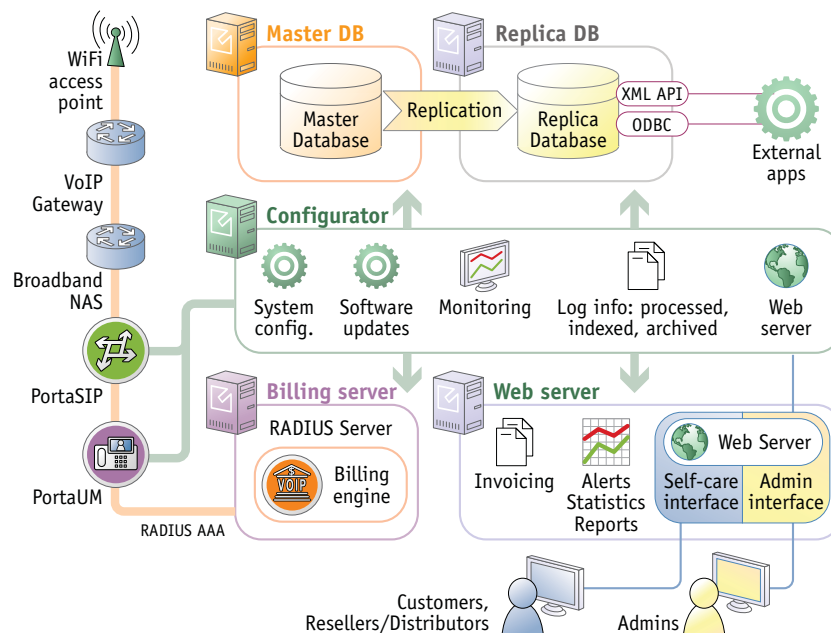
WiFi access point

VoIP Gateway

Broadband NAS

PortaSIP

PortaUM

RADIUS AAA

Master DB

Master Database

Replication

Replica DB

Replica Database

XML API

ODBC

External apps

Configurator

System config.

Software updates

Monitoring

Log info: processed, indexed, archived

Web server

Billing server

RADIUS Server

VOIP

Billing engine

Web server

Invoicing

Alerts Statistics Reports

Web Server

Self-care interface

Admin interface

Customers, Resellers/Distributors

Admins